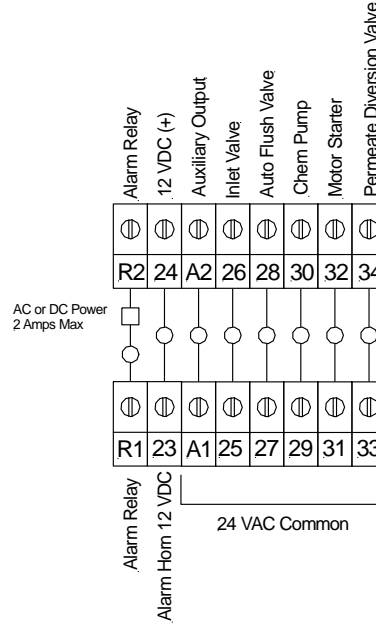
Alarm Relay
12 VDC (+)
Auxiliary Output
Inlet Valve
Auto Flush Valve
Chem Pump
Motor Starter
Permeate Diversion Valve

R2 24 A2 26 28 30 32 34

AC or DC Power
2 Amps Max

R1 23 A1 25 27 29 31 33

Alarm Relay
Alarm Horn 12 VDC
24 VAC Common